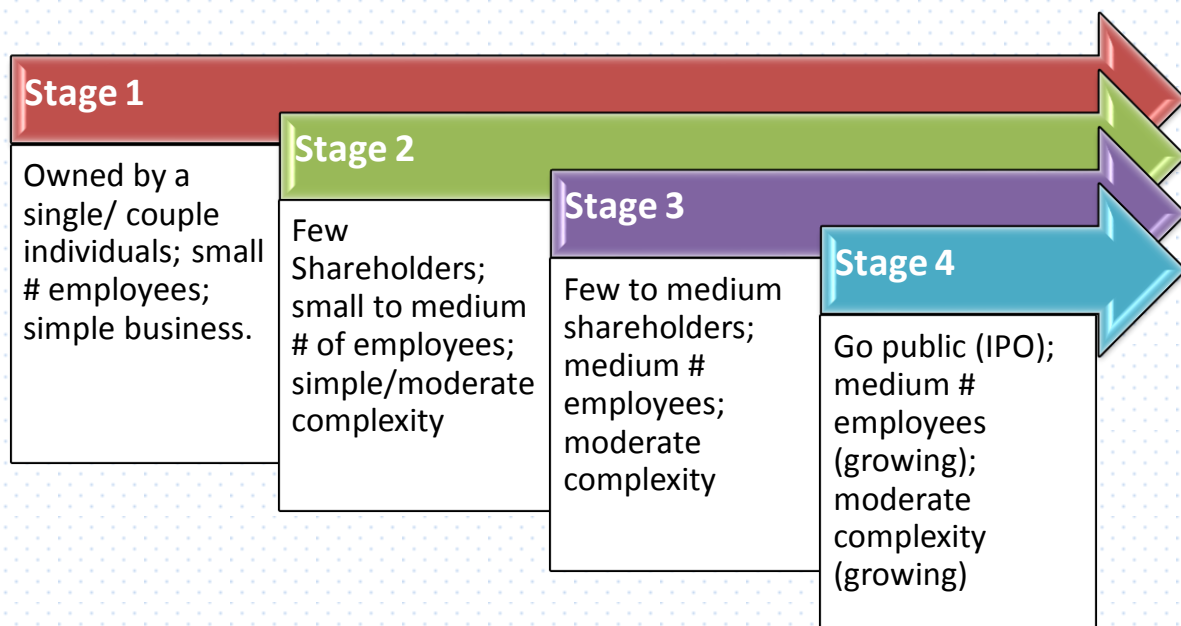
Stage 1

Owned by a single/ couple individuals; small # employees; simple business.

Stage 2

Few Shareholders; small to medium # of employees; simple/moderate complexity

Stage 3

Few to medium shareholders; medium # employees; moderate complexity

Stage 4

Go public (IPO); medium # employees (growing); moderate complexity (growing)